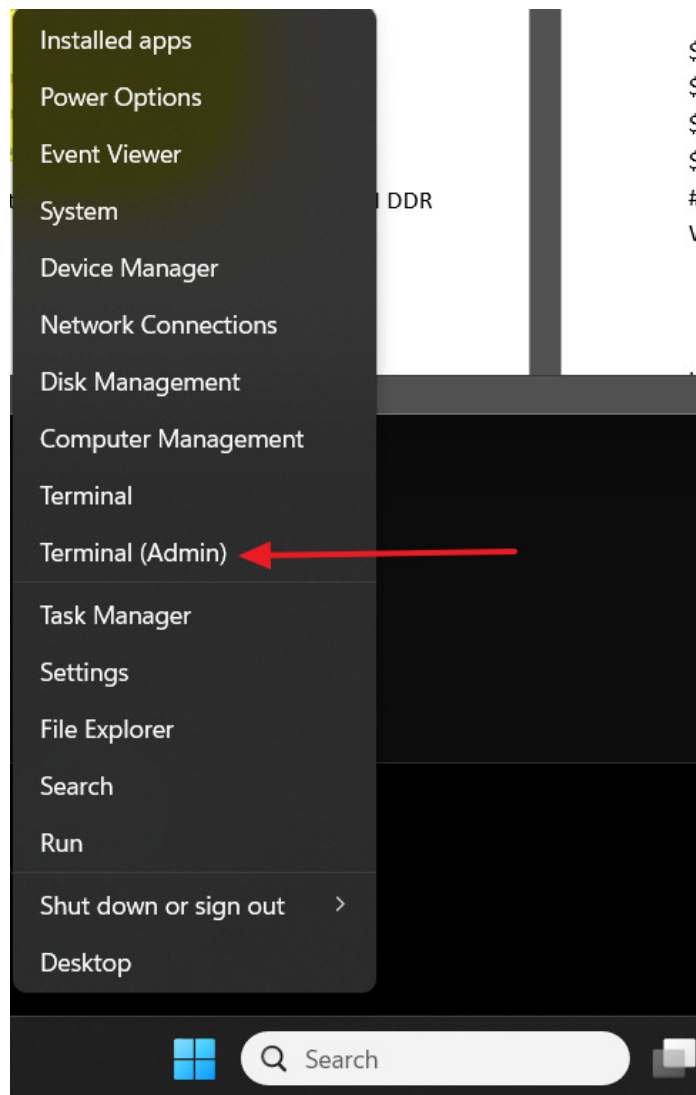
Installed apps
Power Options
Event Viewer
System
Device Manager
Network Connections
Disk Management
Computer Management
Terminal
Terminal (Admin)
Task Manager
Settings
File Explorer
Search
Run
Shut down or sign out
Desktop

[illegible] DDR

$
$
$
$
#
V

Search